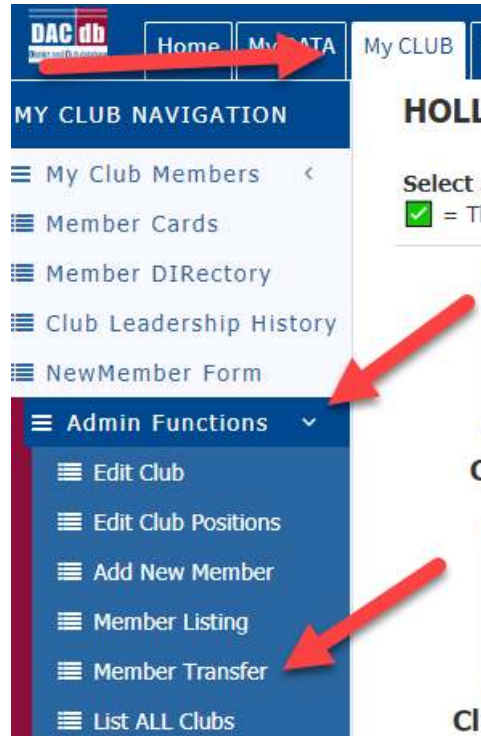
DAC db

Home My DATA My CLUB

MY CLUB NAVIGATION

HOLL

My Club Members

Member Cards

Member DIRectory

Club Leadership History

NewMember Form

Admin Functions

Edit Club

Edit Club Positions

Add New Member

Member Listing

Member Transfer

List ALL Clubs

Select

= T

C

Cl